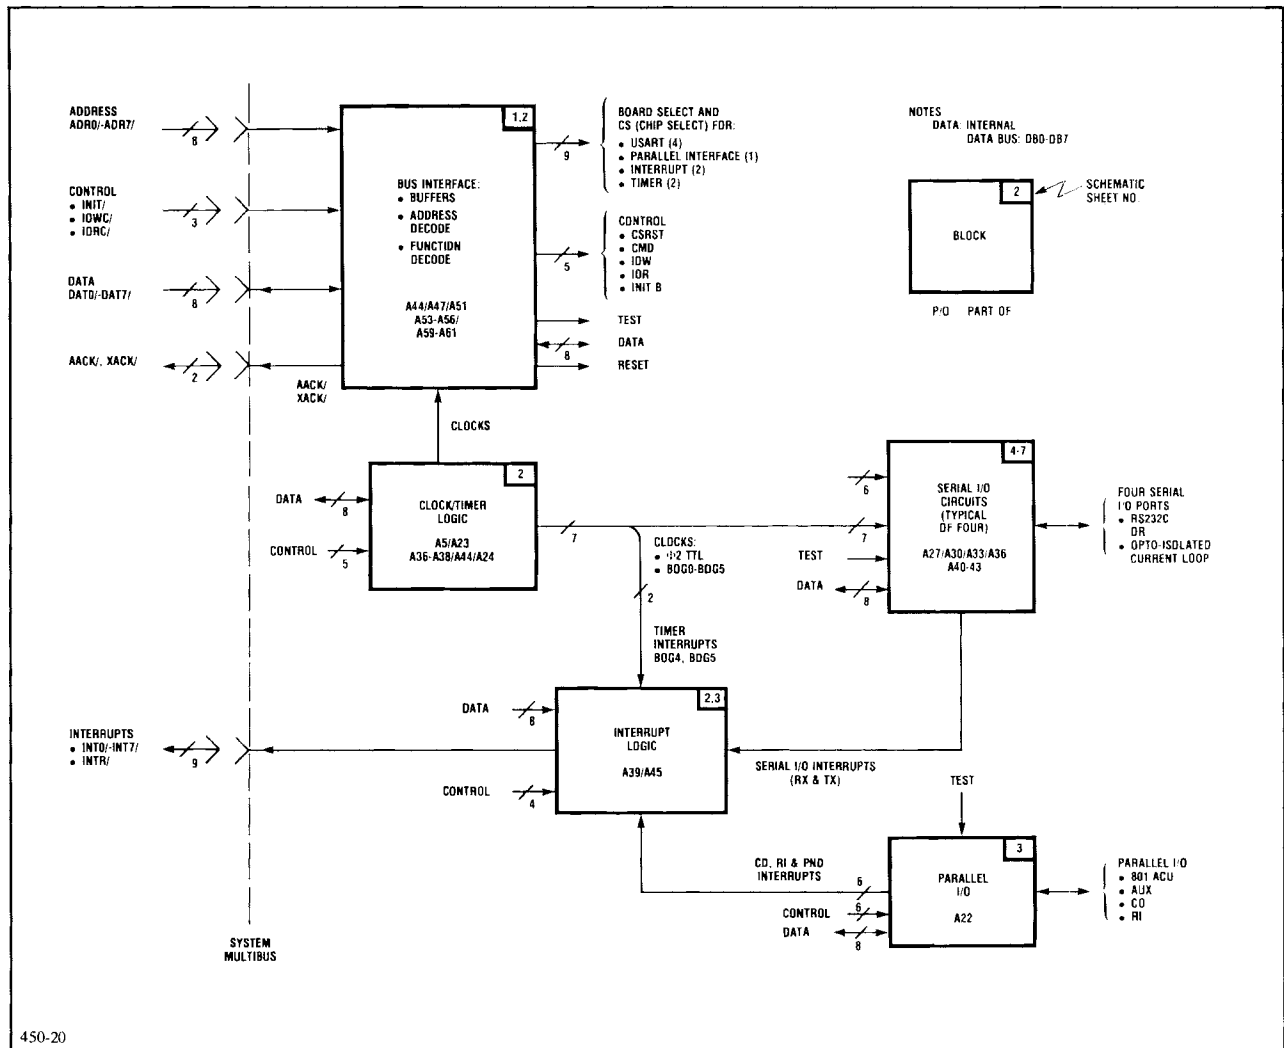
ADDRESS
ADR0/-ADR7/
8

CONTROL
• INIT/
• IOWC/
• IORC/
3

DATA
DAT0/-DAT7/
8

AACK/, XACK/
2

1,2

BUS INTERFACE:
• BUFFERS
• ADDRESS DECODE
• FUNCTION DECODE

A44/A47/A51
A53-A56/
A59-A61

9
BOARD SELECT AND CS (CHIP SELECT) FOR:
• USART (4)
• PARALLEL INTERFACE (1)
• INTERRUPT (2)
• TIMER (2)

5
CONTROL
• CSRST
• CMD
• IOW
• IOR
• INIT B

TEST
8
DATA
RESET

AACK/
XACK/

CLOCKS

NOTES
DATA: INTERNAL
DATA BUS: DB0-DB7

2
SCHEMATIC SHEET NO.

BLOCK

P/O PART OF

2
DATA
8
CLOCK/TIMER LOGIC
A5/A23
A36-A38/A44/A24
CONTROL
5

7
CLOCKS:
• Φ2 TTL
• BDG0-BDG5
2

TIMER INTERRUPTS
BDG4, BDG5

4-7
6
7
TEST
DATA
8
SERIAL I/O CIRCUITS (TYPICAL OF FOUR)
A27/A30/A33/A36
A40-43

FOUR SERIAL I/O PORTS
• RS232C OR
• OPTO-ISOLATED CURRENT LOOP

INTERRUPTS
• INT0/-INT7/
• INTR/
9

2,3
DATA
8
INTERRUPT LOGIC
A39/A45
CONTROL
4

SERIAL I/O INTERRUPTS (RX & TX)

TEST

3
CD, RI & PND INTERRUPTS
6
CONTROL
6
DATA
8
PARALLEL I/O
A22

PARALLEL I/O
• 801 ACU
• AUX
• CO
• RI

SYSTEM MULTIBUS

450-20